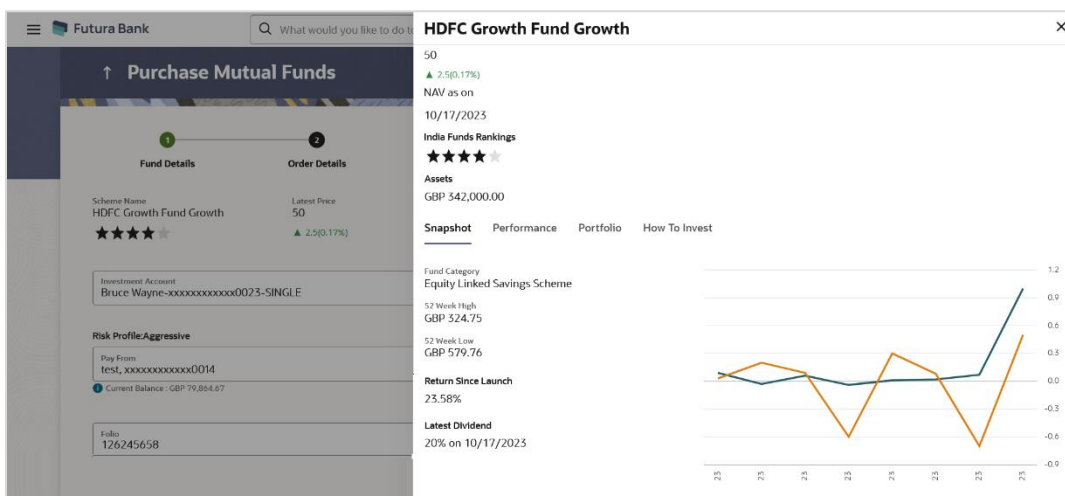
Futura Bank

What would you like to do to

Purchase Mutual Funds

1 Fund Details

2 Order Details

Scheme Name
HDFC Growth Fund Growth

Latest Price
50
▲ 2.5(0.17%)

Investment Account
Bruce Wayne-xxxxxxxxxxxx0023-SINGLE

Risk Profile:Aggressive

Pay From
test, xxxxxxxxxxxx0014

Current Balance : GBP 79,864.67

Folio
126245658

HDFC Growth Fund Growth

×

50
▲ 2.5(0.17%)
NAV as on
10/17/2023

India Funds Rankings

Assets
GBP 342,000.00

Snapshot Performance Portfolio How To Invest

Fund Category
Equity Linked Savings Scheme

52 Week High
GBP 324.75

52 Week Low
GBP 579.76

Return Since Launch
23.58%

Latest Dividend
20% on 10/17/2023

1.2
0.9
0.6
0.3
0.0
-0.3
-0.6
-0.9

25 25 25 25 25 25 25 25 25 25